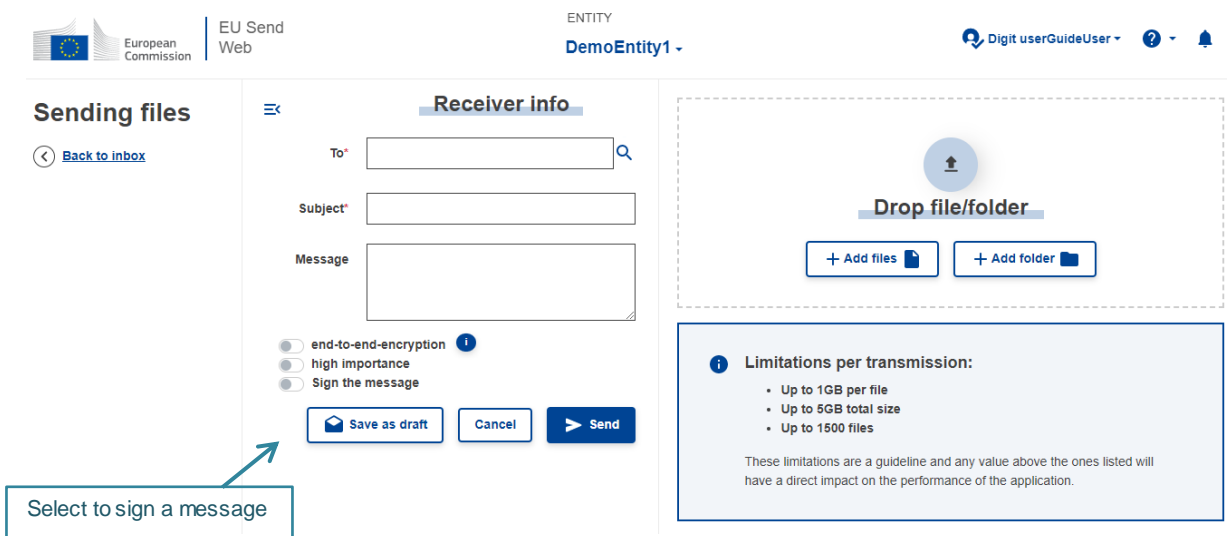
European Commission

EU Send Web

ENTITY

DemoEntity1

Digit userGuideUser

Sending files

Back to inbox

Receiver info

To*

Subject*

Message

end-to-end-encryption

high importance

Sign the message

Save as draft

Cancel

Send

Select to sign a message

Drop file/folder

+ Add files

+ Add folder

Limitations per transmission:

- Up to 1GB per file
- Up to 5GB total size
- Up to 1500 files

These limitations are a guideline and any value above the ones listed will have a direct impact on the performance of the application.